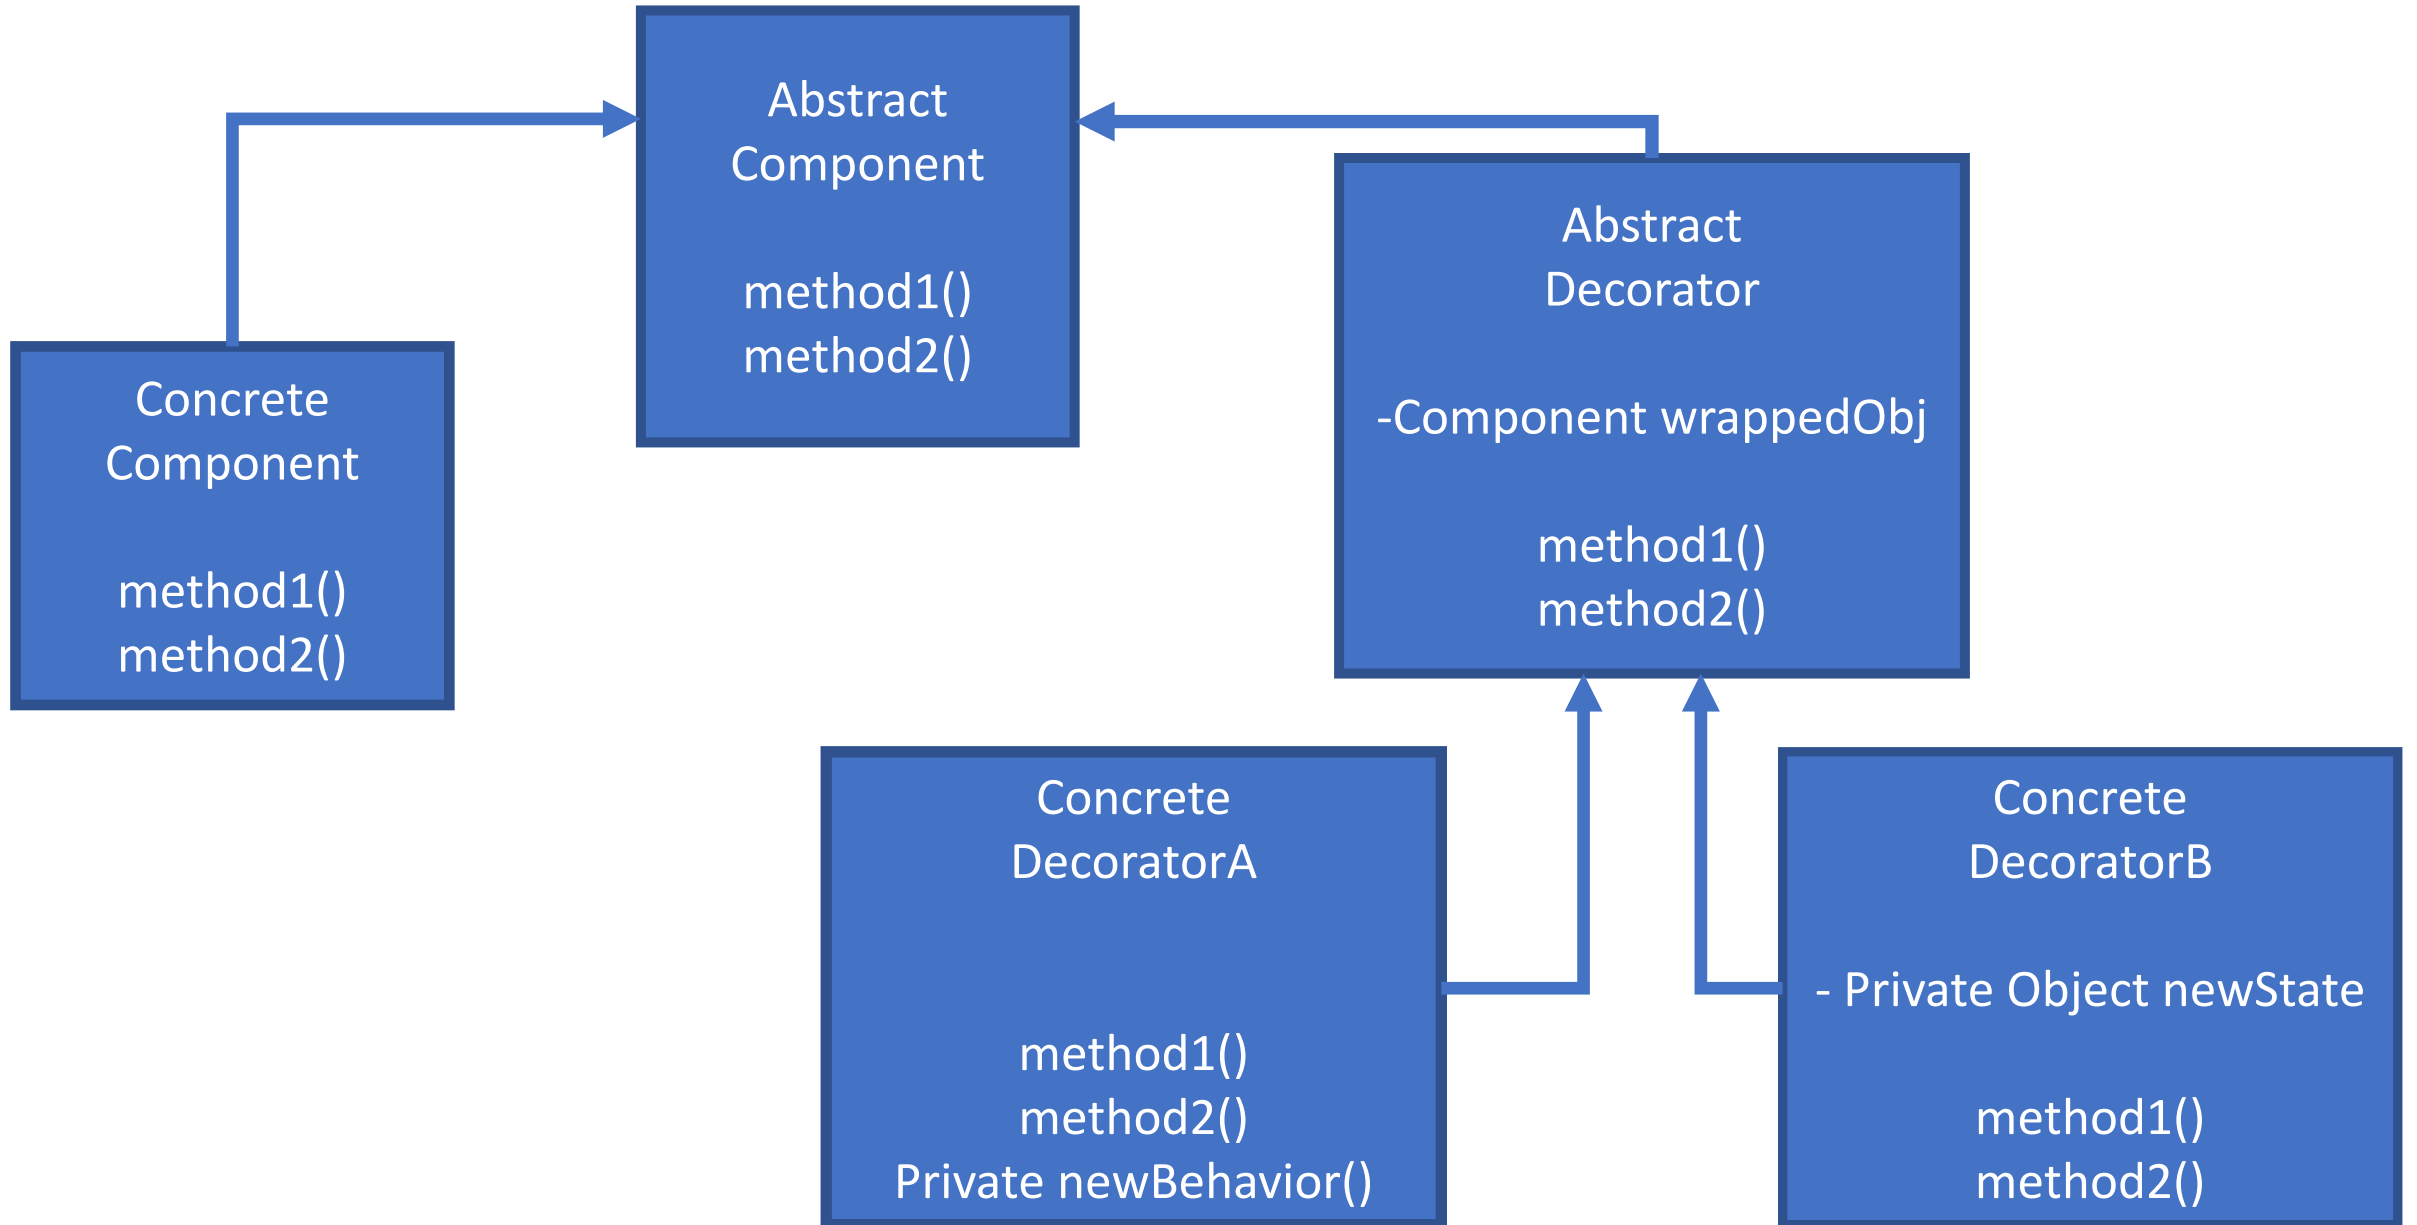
Abstract Component

method1()
method2()

Concrete Component

method1()
method2()

Abstract Decorator

-Component wrappedObj

method1()
method2()

Concrete DecoratorA

method1()
method2()
Private newBehavior()

Concrete DecoratorB

- Private Object newState

method1()
method2()